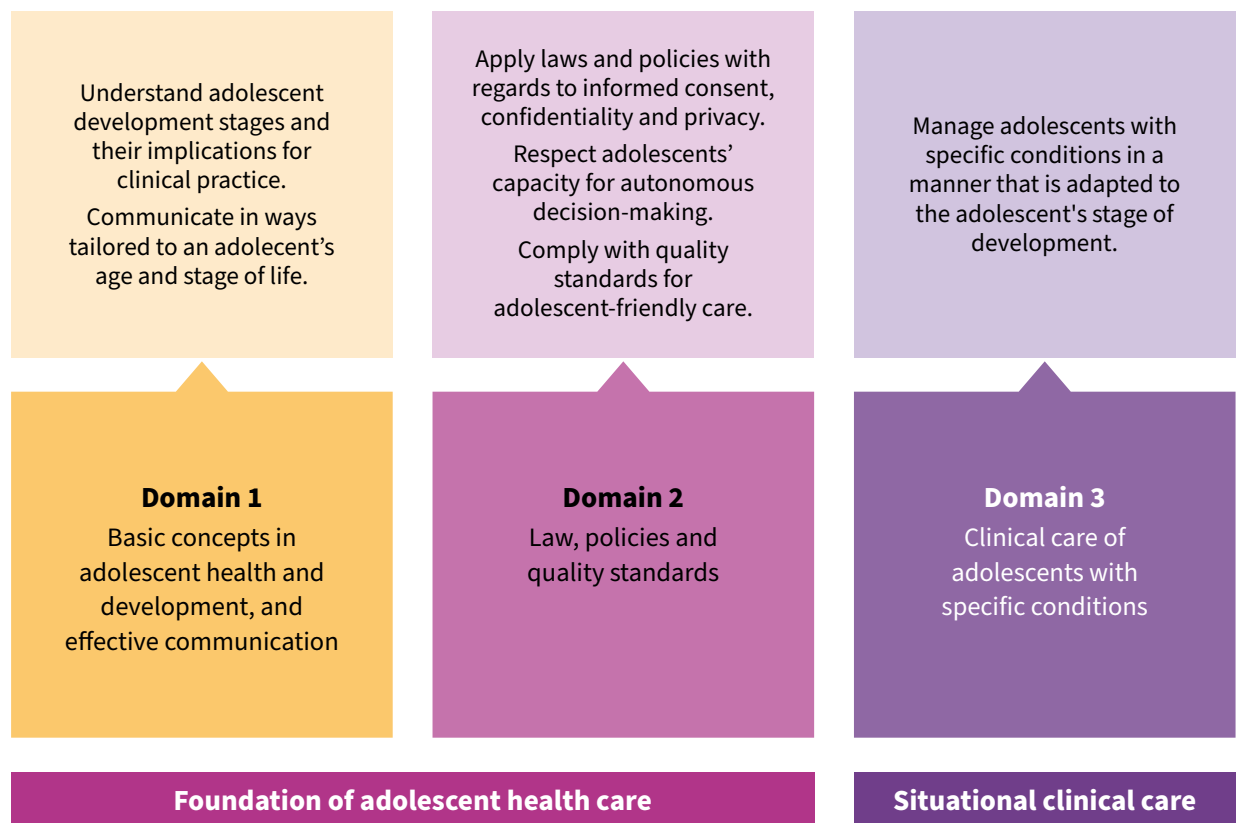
Understand adolescent development stages and their implications for clinical practice.

Communicate in ways tailored to an adolecent's age and stage of life.

Apply laws and policies with regards to informed consent, confidentiality and privacy.

Respect adolescents' capacity for autonomous decision-making.

Comply with quality standards for adolescent-friendly care.

Manage adolescents with specific conditions in a manner that is adapted to the adolescent's stage of development.

**Domain 1**
Basic concepts in adolescent health and development, and effective communication

**Domain 2**
Law, policies and quality standards

**Domain 3**
Clinical care of adolescents with specific conditions

Foundation of adolescent health care

Situational clinical care